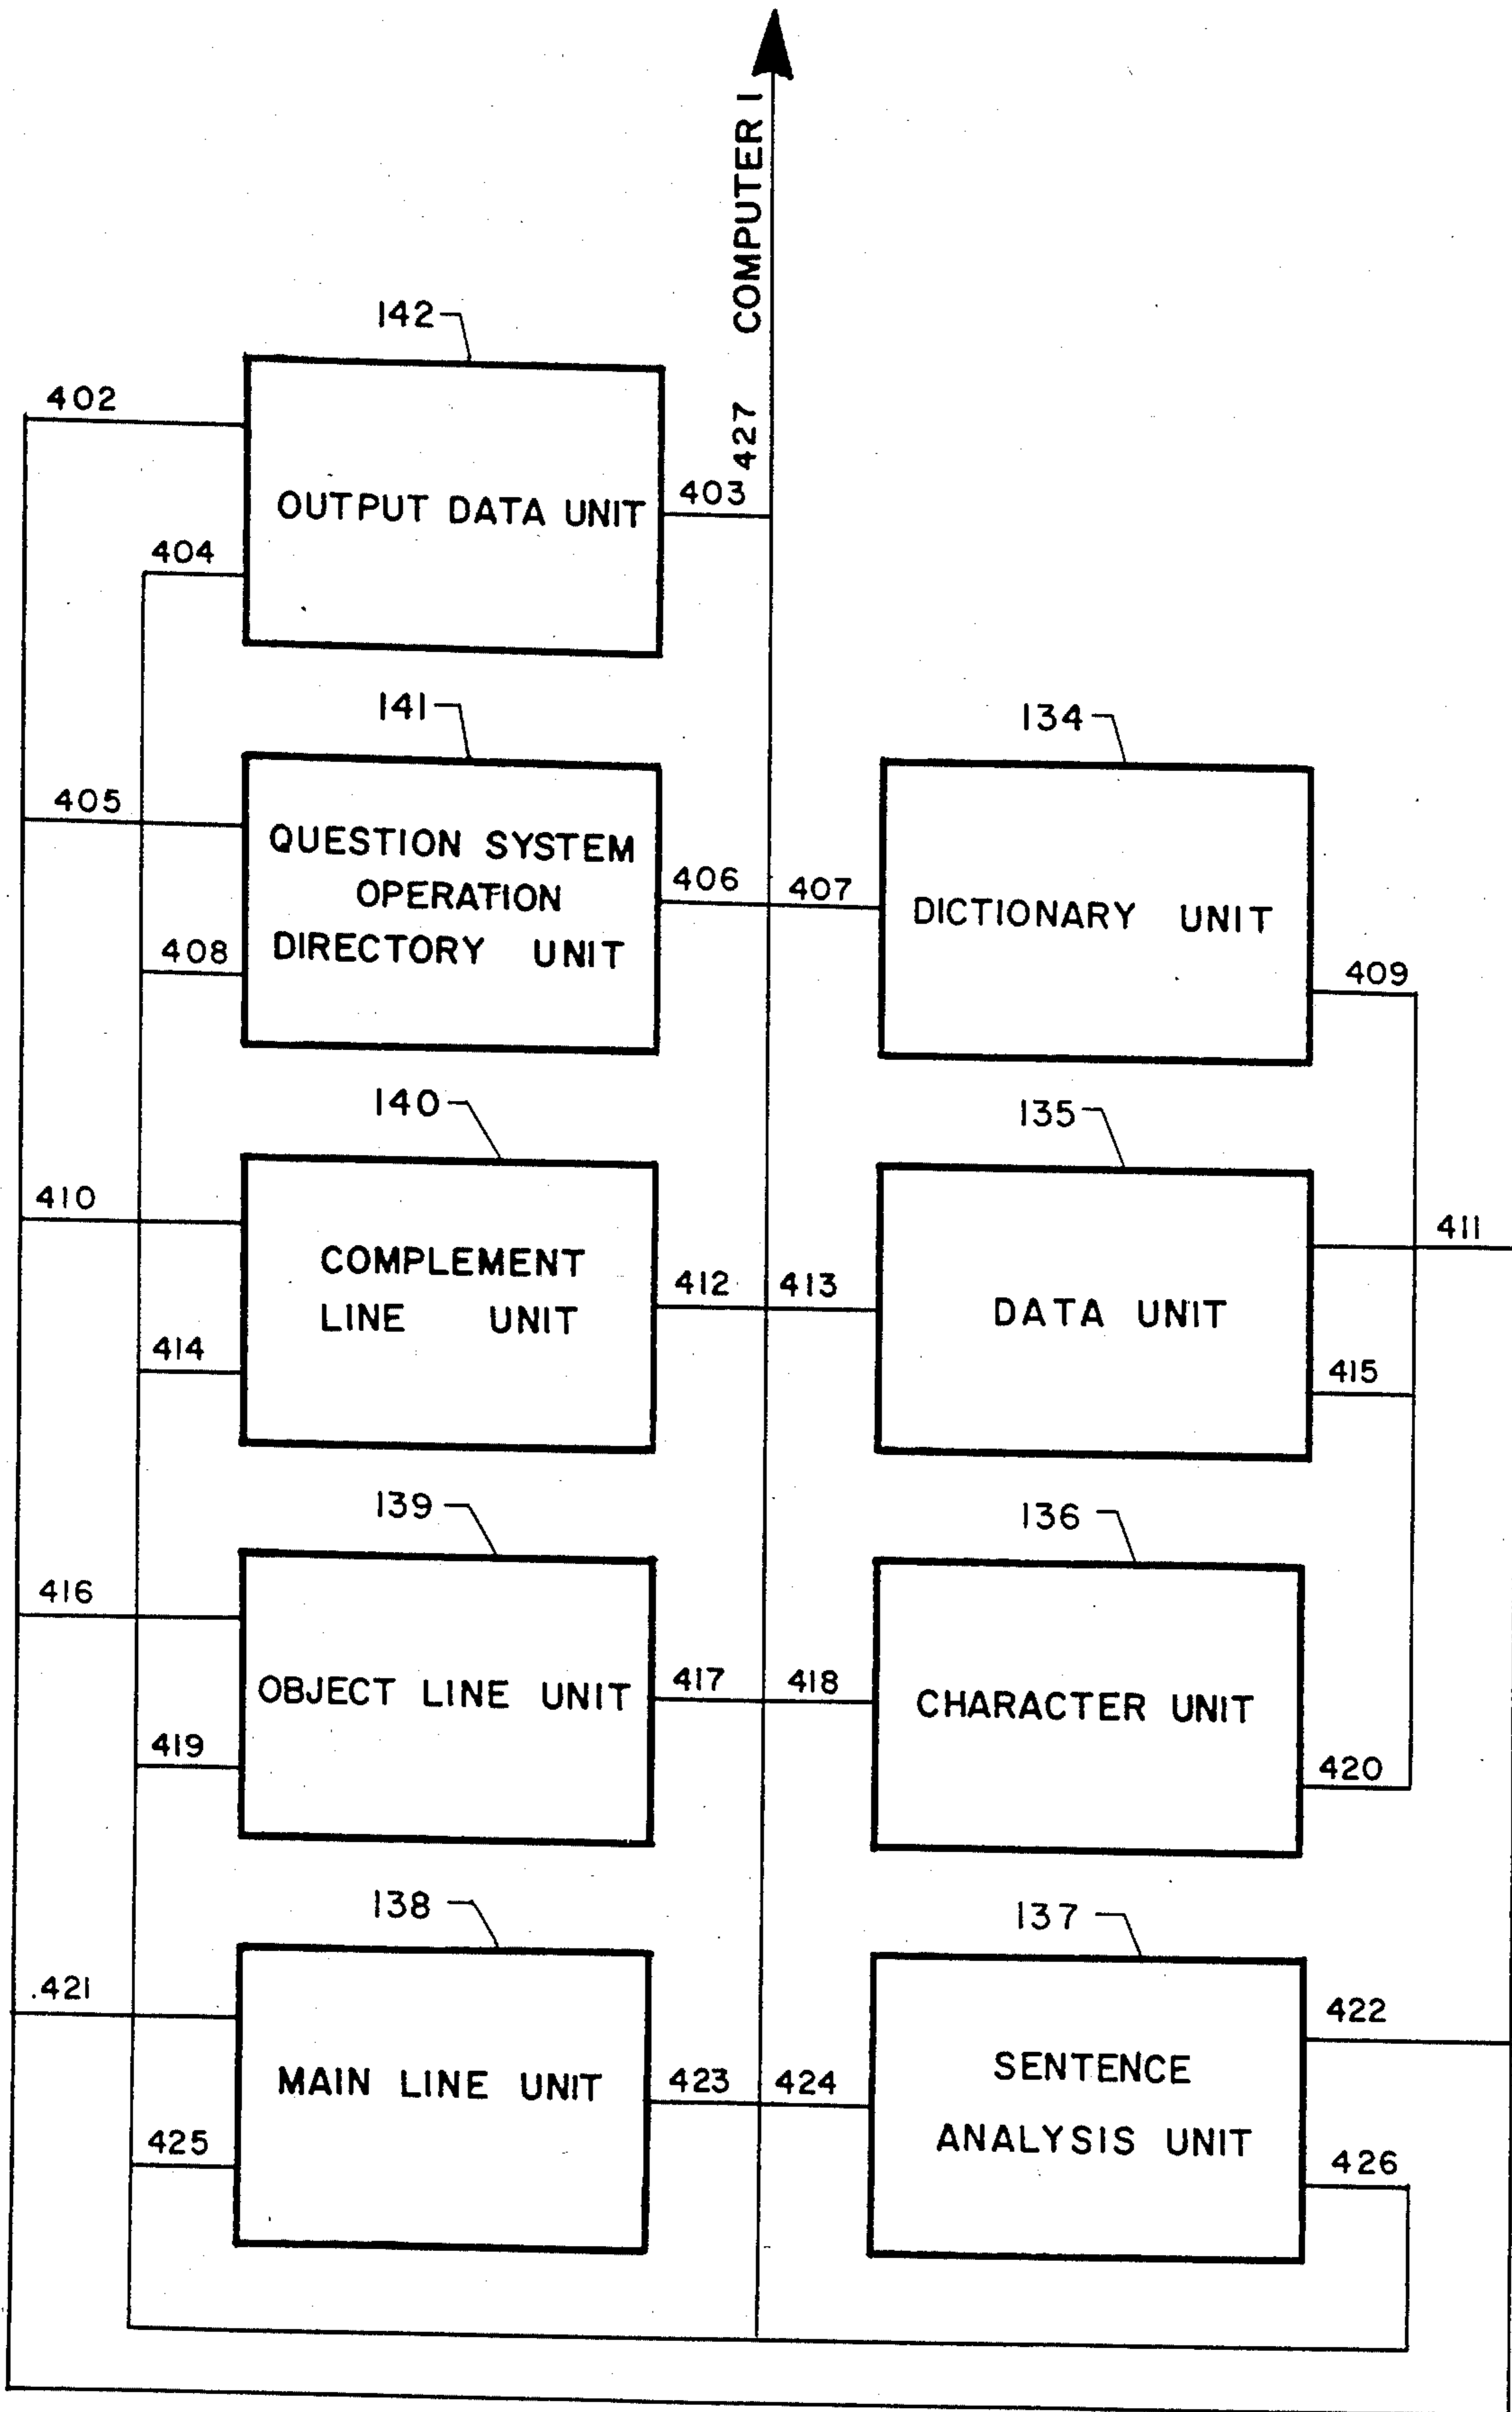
COMPUTER I

427

142

402

OUTPUT DATA UNIT

403

404

141

134

405

QUESTION SYSTEM OPERATION DIRECTORY UNIT

406

407

DICTIONARY UNIT

408

409

140

135

410

COMPLEMENT LINE UNIT

412

413

DATA UNIT

411

414

415

139

136

416

OBJECT LINE UNIT

417

418

CHARACTER UNIT

419

420

138

137

.421

MAIN LINE UNIT

423

424

SENTENCE ANALYSIS UNIT

422

425

426